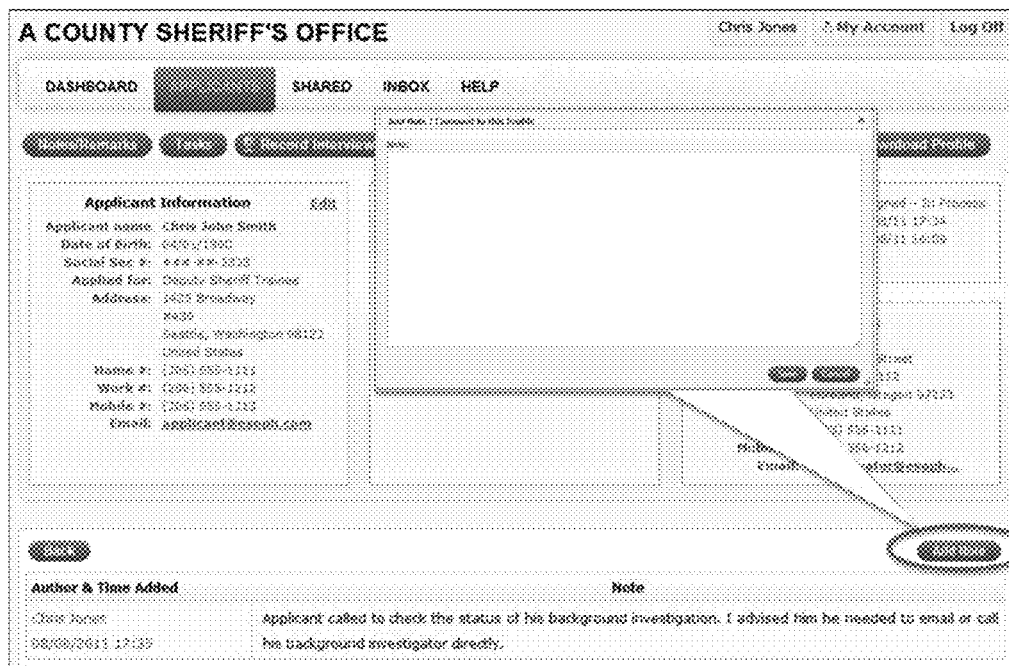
A COUNTY SHERIFF'S OFFICE

Chris Jones | My Account | Log Off

DASHBOARD | SHARED | INBOX | HELP

Add Note | Comment to this Profile

Note:

Applicant Information Edit
Applicant name: Chris John Smith
Date of Birth: 04/01/1980
Social Sec #: ***-**-1212
Applied for: Deputy Sheriff Trainee
Address: 1423 Broadway
#430
Seattle, Washington 98122
United States
Home #: (206) 555-1212
Work #: (206) 555-1212
Mobile #: (206) 555-1212
Email: applicant@email.com

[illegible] - In Process
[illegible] 17:34
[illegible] 14:09

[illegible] Street
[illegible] Oregon 97123
United States
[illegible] 555-1212
Mobile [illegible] 555-1212
Email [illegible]

Author & Time Added | Note
Chris Jones 08/08/2011 17:39 | Applicant called to check the status of his background investigation. I advised him he needed to email or call he background investigator directly.